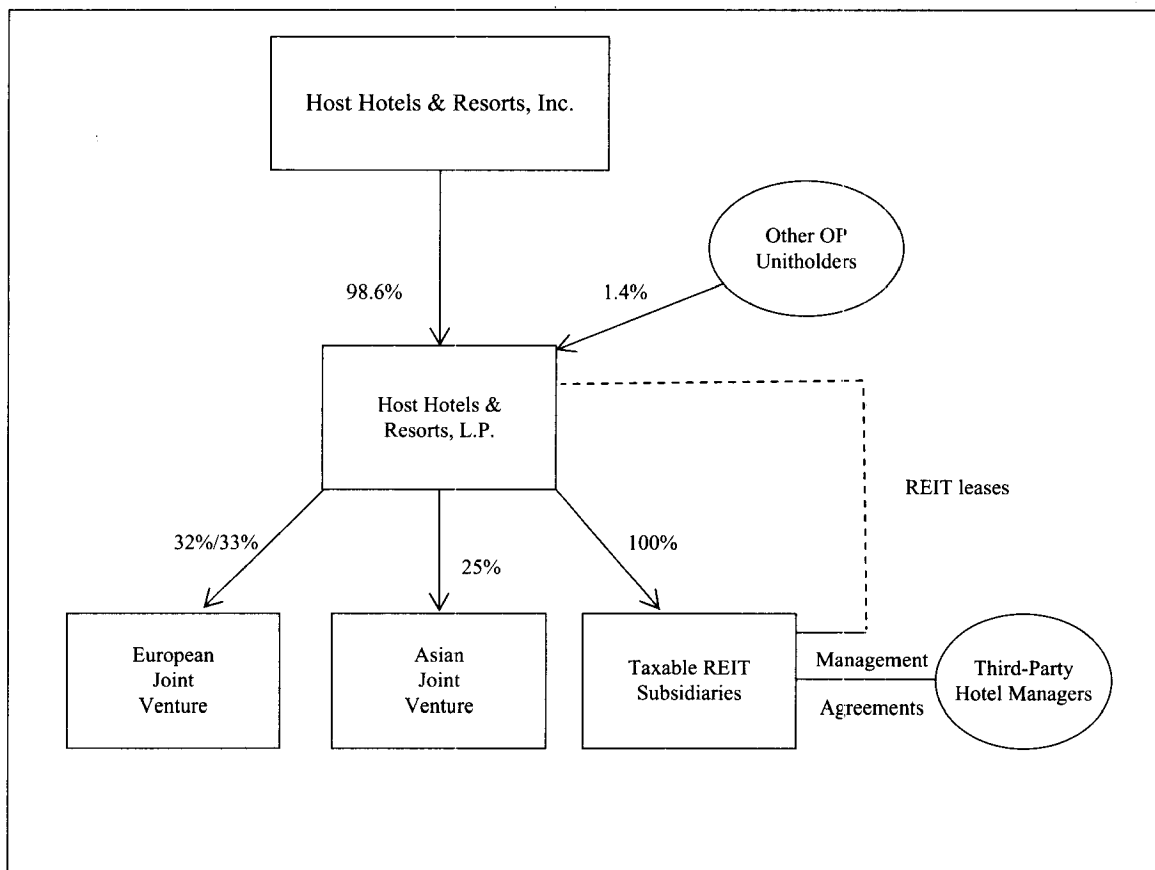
Host Hotels & Resorts, Inc.

Other OP Unitholders

98.6%

1.4%

Host Hotels & Resorts, L.P.

REIT leases

32%/33%

25%

100%

European Joint Venture

Asian Joint Venture

Taxable REIT Subsidiaries

Management

Agreements

Third-Party Hotel Managers